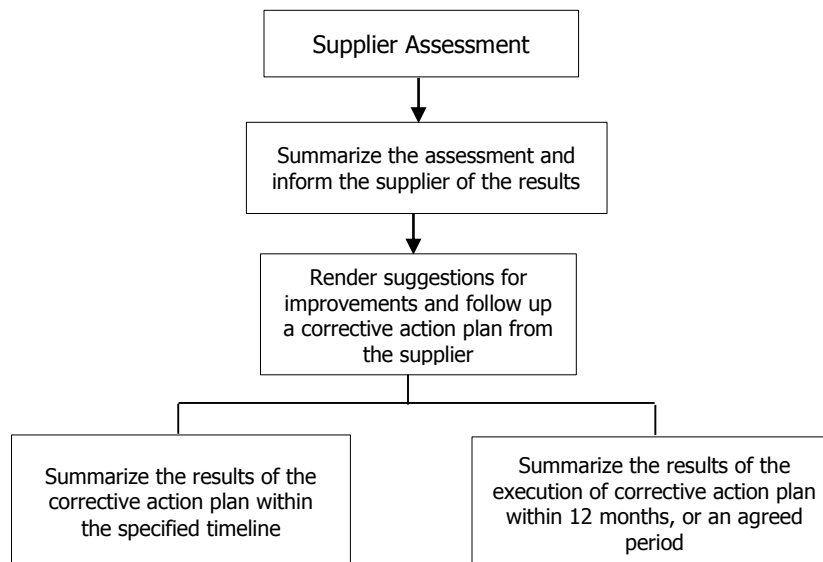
Supplier Assessment

Summarize the assessment and inform the supplier of the results

Render suggestions for improvements and follow up a corrective action plan from the supplier

Summarize the results of the corrective action plan within the specified timeline

Summarize the results of the execution of corrective action plan within 12 months, or an agreed period